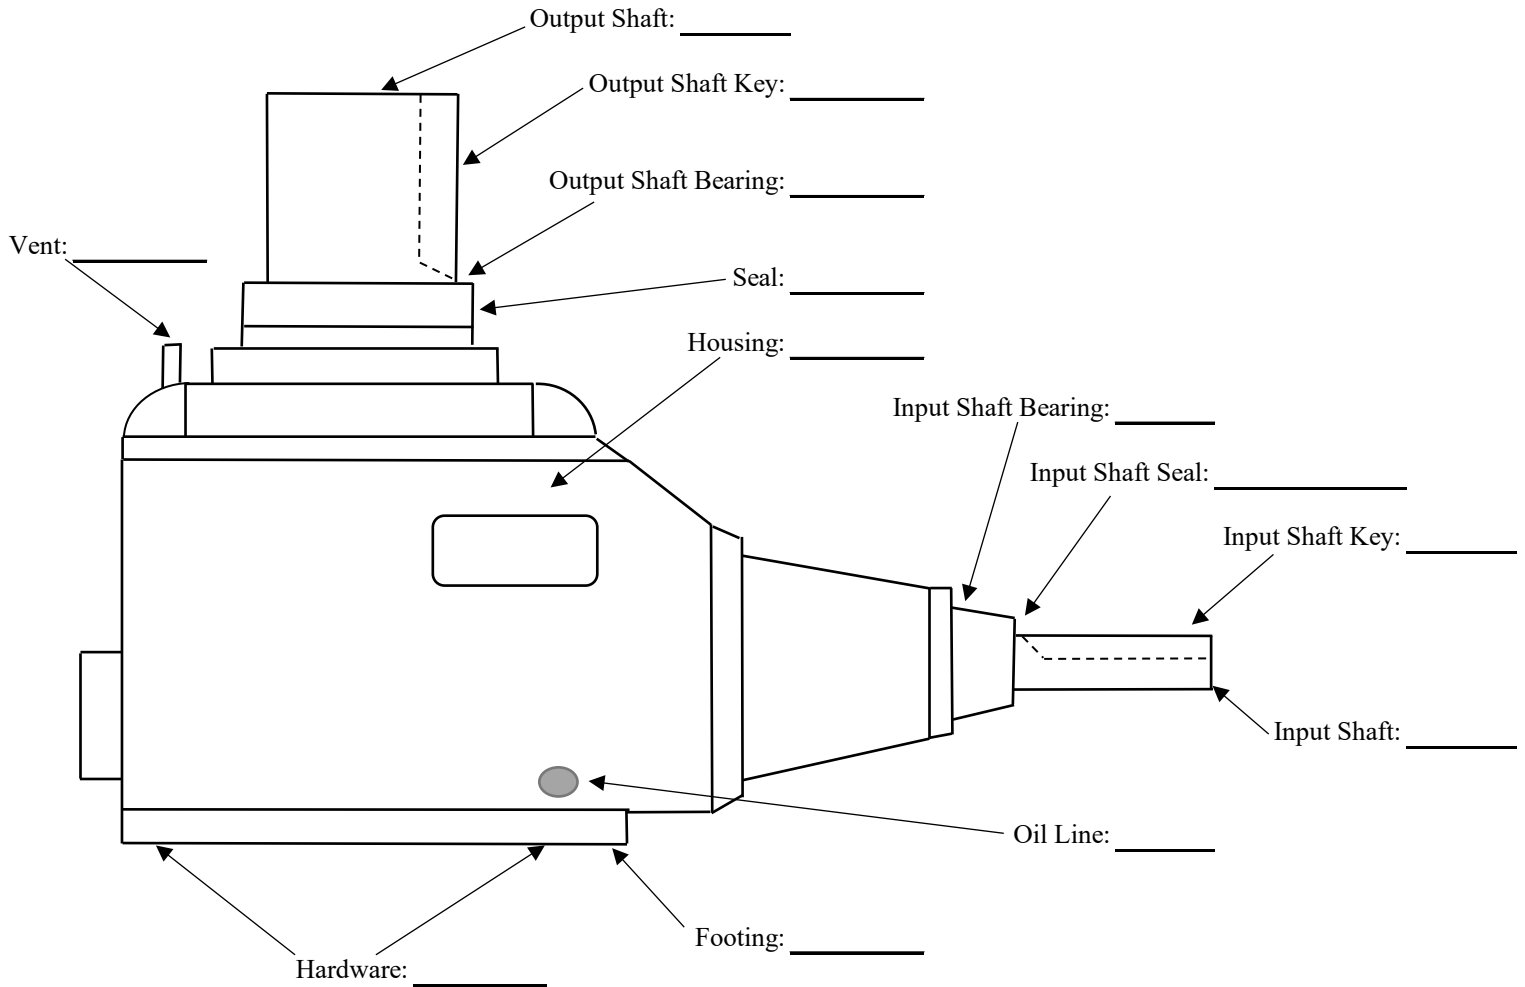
Output Shaft: ________

Output Shaft Key: ________

Output Shaft Bearing: ________

Vent: ________

Seal: ________

Housing: ________

Input Shaft Bearing: ________

Input Shaft Seal: ________

Input Shaft Key: ________

Input Shaft: ________

Oil Line: ________

Footing: ________

Hardware: ________